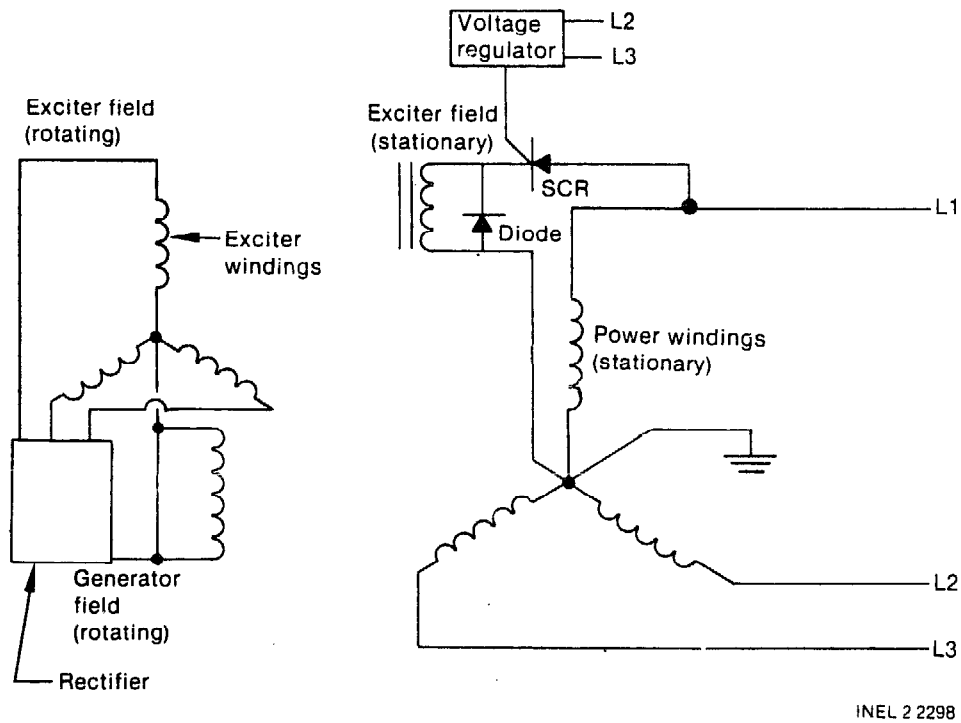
Voltage regulator
L2
L3

Exciter field (rotating)

Exciter windings

Exciter field (stationary)

SCR

L1

Diode

Power windings (stationary)

Generator field (rotating)

Rectifier

L2

L3

INEL 2 2298